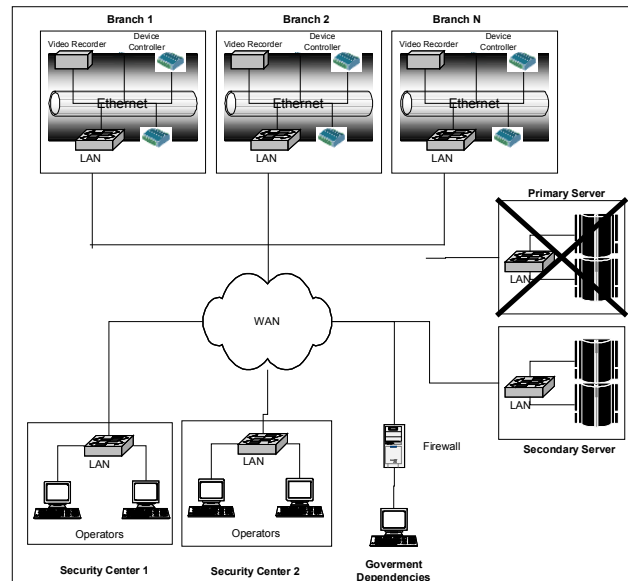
Branch 1
Video Recorder
Device Controller
Ethernet
LAN

Branch 2
Video Recorder
Device Controller
Ethernet
LAN

Branch N
Video Recorder
Device Controller
Ethernet
LAN

Primary Server
LAN

WAN

LAN
Secondary Server

LAN
Operators
Security Center 1

LAN
Operators
Security Center 2

Firewall
Goverment Dependencies